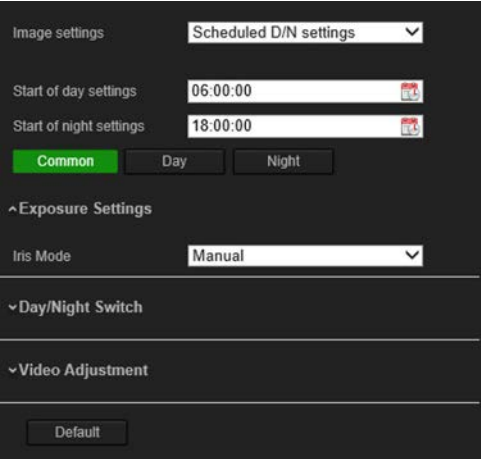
Image settings
Scheduled D/N settings

Start of day settings
06:00:00

Start of night settings
18:00:00

Common
Day
Night

^Exposure Settings

Iris Mode
Manual

˅Day/Night Switch

˅Video Adjustment

Default